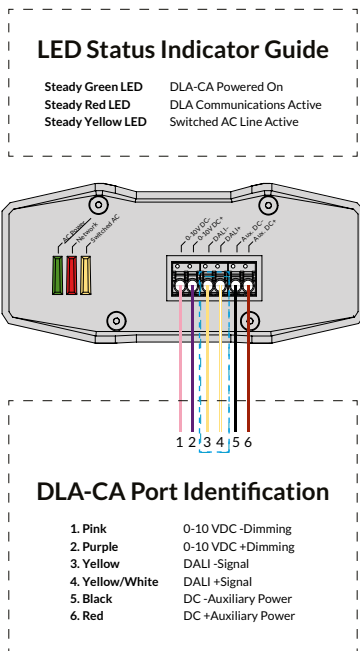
LED Status Indicator Guide

| | |
|---|---|
| **Steady Green LED** | DLA-CA Powered On |
| **Steady Red LED** | DLA Communications Active |
| **Steady Yellow LED** | Switched AC Line Active |

AC Power
Network
Switched AC

0-10V DC-
0-10V DC+
DALI-
DALI+
Aux DC-
Aux DC+

1 2 3 4 5 6

DLA-CA Port Identification

| | |
|---|---|
| **1. Pink** | 0-10 VDC -Dimming |
| **2. Purple** | 0-10 VDC +Dimming |
| **3. Yellow** | DALI -Signal |
| **4. Yellow/White** | DALI +Signal |
| **5. Black** | DC -Auxiliary Power |
| **6. Red** | DC +Auxiliary Power |